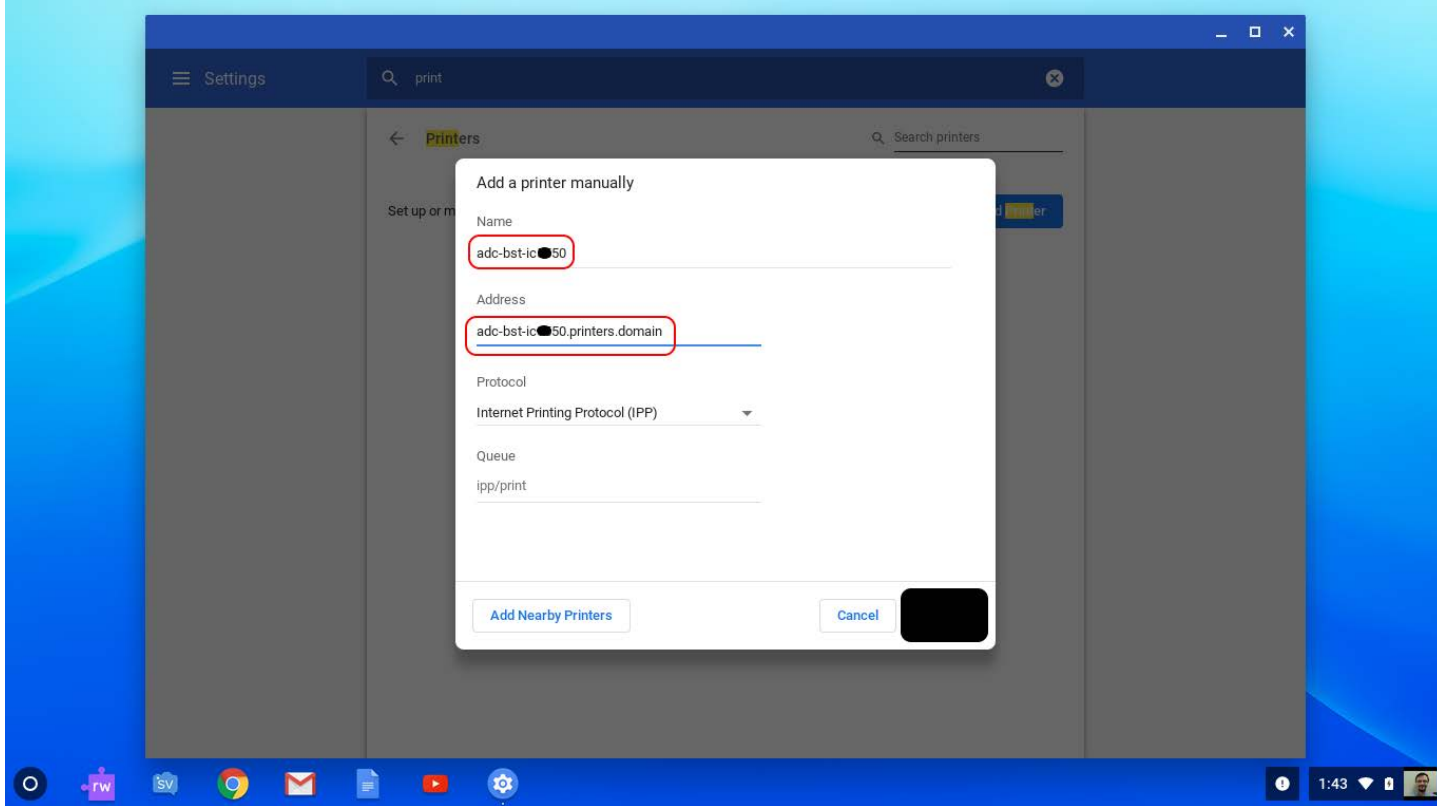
Settings

print

Printers

Search printers

Set up or m

d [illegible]er

Add a printer manually

Name

adc-bst-ic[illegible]50

Address

adc-bst-ic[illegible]50.printers.domain

Protocol

Internet Printing Protocol (IPP)

Queue

ipp/print

Add Nearby Printers

Cancel

rw

SV

1:43